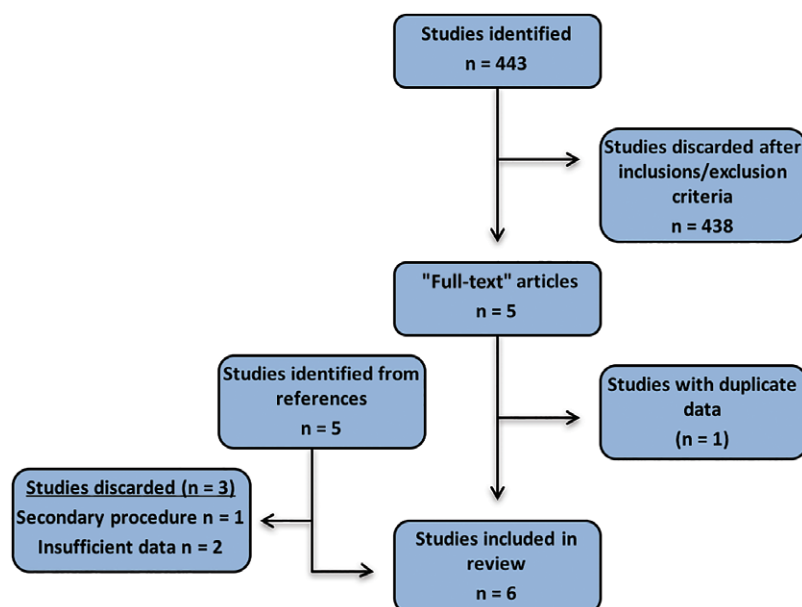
Studies identified
n = 443

Studies discarded after inclusions/exclusion criteria
n = 438

"Full-text" articles
n = 5

Studies identified from references
n = 5

Studies with duplicate data
(n = 1)

Studies discarded (n = 3)
Secondary procedure n = 1
Insufficient data n = 2

Studies included in review
n = 6